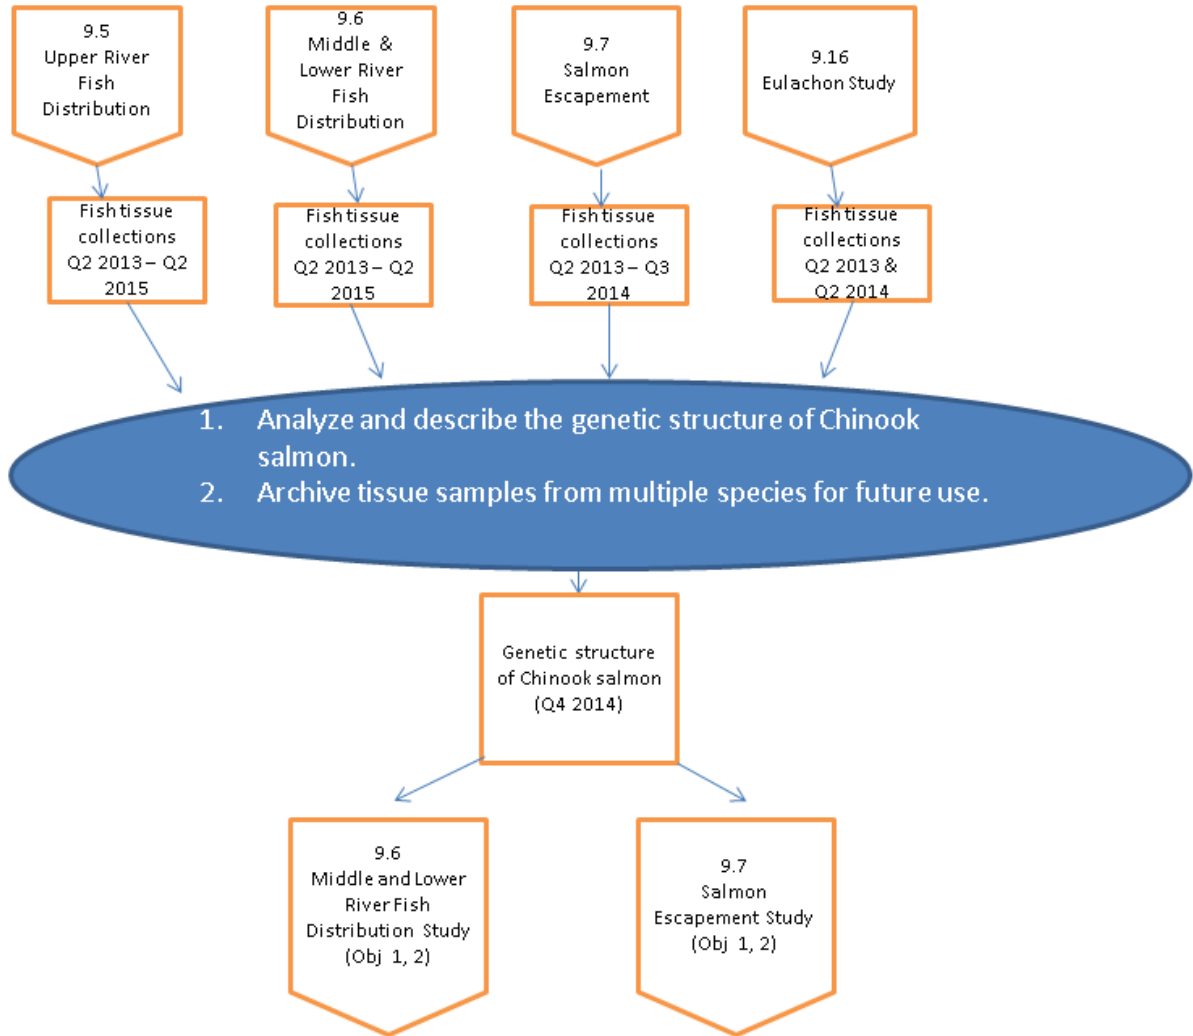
9.5
Upper River Fish Distribution

9.6
Middle & Lower River Fish Distribution

9.7
Salmon Escapement

9.16
Eulachon Study

Fish tissue collections Q2 2013 – Q2 2015

Fish tissue collections Q2 2013 – Q2 2015

Fish tissue collections Q2 2013 – Q3 2014

Fish tissue collections Q2 2013 & Q2 2014

1. Analyze and describe the genetic structure of Chinook salmon.
2. Archive tissue samples from multiple species for future use.

Genetic structure of Chinook salmon (Q4 2014)

9.6
Middle and Lower River Fish Distribution Study (Obj 1, 2)

9.7
Salmon Escapement Study (Obj 1, 2)